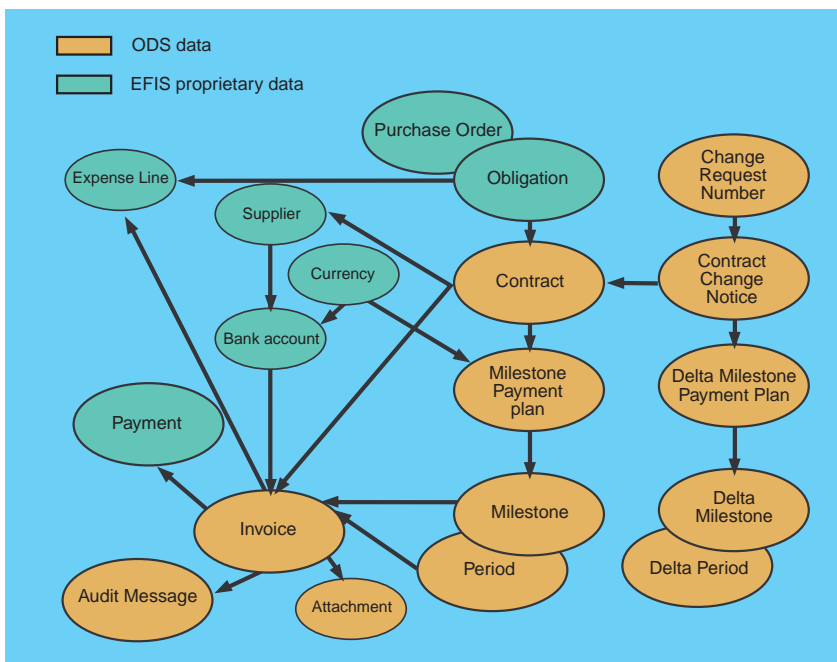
ODS data

EFIS proprietary data

Purchase Order

Obligation

Change Request Number

Expense Line

Supplier

Contract

Contract Change Notice

Currency

Bank account

Milestone Payment plan

Delta Milestone Payment Plan

Payment

Invoice

Milestone

Delta Milestone

Period

Delta Period

Audit Message

Attachment